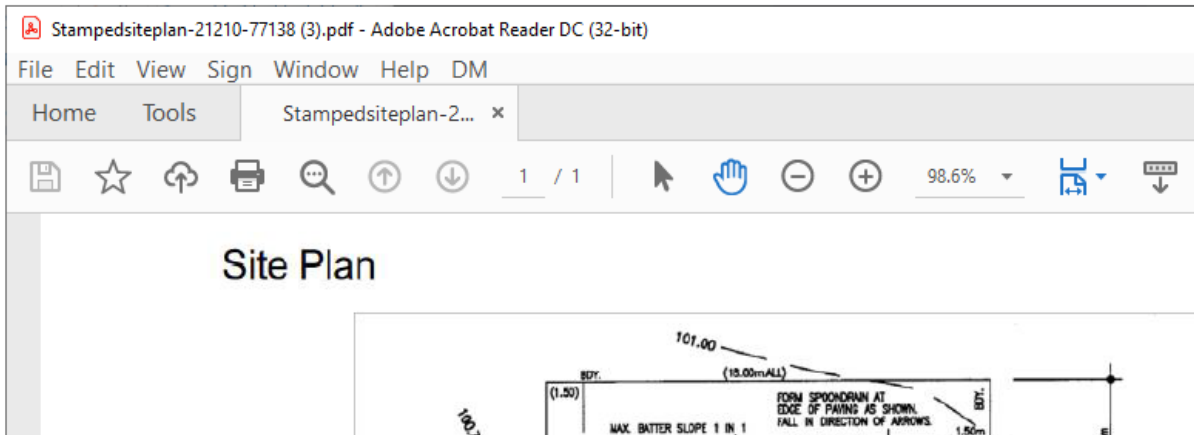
Stampedsiteplan-21210-77138 (3).pdf - Adobe Acrobat Reader DC (32-bit)

File Edit View Sign Window Help DM

Home Tools Stampedsiteplan-2... ×

1 / 1

98.6%

Site Plan

101.00

BDY.

(18.00mALL)

(1.50)

FORM SPOONDRAIN AT EDGE OF PAVING AS SHOWN. FALL IN DIRECTION OF ARROWS.

BDY.

MAX. BATTER SLOPE 1 IN 1

1.50m

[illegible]